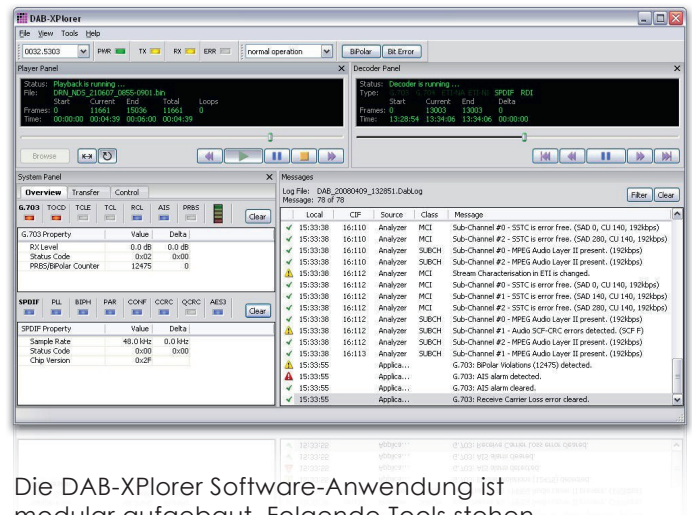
DAB-XPlorer

File View Tools Help

0032.5303 PWR TX RX ERR normal operation BiPolar Bit Error

Player Panel

Status: Playback is running ...
File: DRN_NDS_210607_0855-0901.bin
Start Current End Total Loops
Frames: 0 11661 15036 11661 0
Time: 00:00:00 00:04:39 00:06:00 00:04:39

Browse

Decoder Panel

Status: Decoder is running ...
Type: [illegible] SPDIF RDI
Start Current End Delta
Frames: 0 13003 13003 0
Time: 13:28:54 13:34:06 13:34:06 00:00:00

System Panel

Overview Transfer Control

G.703 TOCD TCLE TCL RCL AIS PRBS

Clear

| G.703 Property | Value | Delta |
|---|---|---|
| RX Level | 0.0 dB | 0.0 dB |
| Status Code | 0x02 | 0x00 |
| PRBS/BiPolar Counter | 12475 | 0 |

SPDIF PLL BIPH PAR CONF CCRC QCRC AES3

Clear

| SPDIF Property | Value | Delta |
|---|---|---|
| Sample Rate | 48.0 kHz | 0.0 kHz |
| Status Code | 0x00 | 0x00 |
| Chip Version | 0x2F | |

Messages

Log File: DAB_20080409_132851.DabLog
Message: 78 of 78

Filter Clear

| | Local | CIF | Source | Class | Message |
|---|---|---|---|---|---|
| | 15:33:38 | 16:110 | Analyzer | MCI | Sub-Channel #0 - SSTC is error free. (SAD 0, CU 140, 192kbps) |
| | 15:33:38 | 16:110 | Analyzer | MCI | Sub-Channel #2 - SSTC is error free. (SAD 280, CU 140, 192kbps) |
| | 15:33:38 | 16:110 | Analyzer | SUBCH | Sub-Channel #0 - MPEG Audio Layer II present. (192kbps) |
| | 15:33:38 | 16:110 | Analyzer | SUBCH | Sub-Channel #2 - MPEG Audio Layer II present. (192kbps) |
| | 15:33:38 | 16:112 | Analyzer | MCI | Stream Characterisation in ETI is changed. |
| | 15:33:38 | 16:112 | Analyzer | MCI | Sub-Channel #0 - SSTC is error free. (SAD 0, CU 140, 192kbps) |
| | 15:33:38 | 16:112 | Analyzer | MCI | Sub-Channel #1 - SSTC is error free. (SAD 140, CU 140, 192kbps) |
| | 15:33:38 | 16:112 | Analyzer | MCI | Sub-Channel #2 - SSTC is error free. (SAD 280, CU 140, 192kbps) |
| | 15:33:38 | 16:112 | Analyzer | SUBCH | Sub-Channel #0 - MPEG Audio Layer II present. (192kbps) |
| | 15:33:38 | 16:112 | Analyzer | SUBCH | Sub-Channel #1 - Audio SCF-CRC errors detected. (SCF F) |
| | 15:33:38 | 16:112 | Analyzer | SUBCH | Sub-Channel #2 - MPEG Audio Layer II present. (192kbps) |
| | 15:33:38 | 16:113 | Analyzer | SUBCH | Sub-Channel #1 - MPEG Audio Layer II present. (192kbps) |
| | 15:33:55 | | Applica... | | G.703: BiPolar Violations (12475) detected. |
| | 15:33:55 | | Applica... | | G.703: AIS alarm detected. |
| | 15:33:55 | | Applica... | | G.703: AIS alarm cleared. |
| | 15:33:55 | | Applica... | | G.703: Receive Carrier Loss error cleared. |

Die DAB-XPlorer Software-Anwendung ist modular aufgebaut. Folgende Tools stehen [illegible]